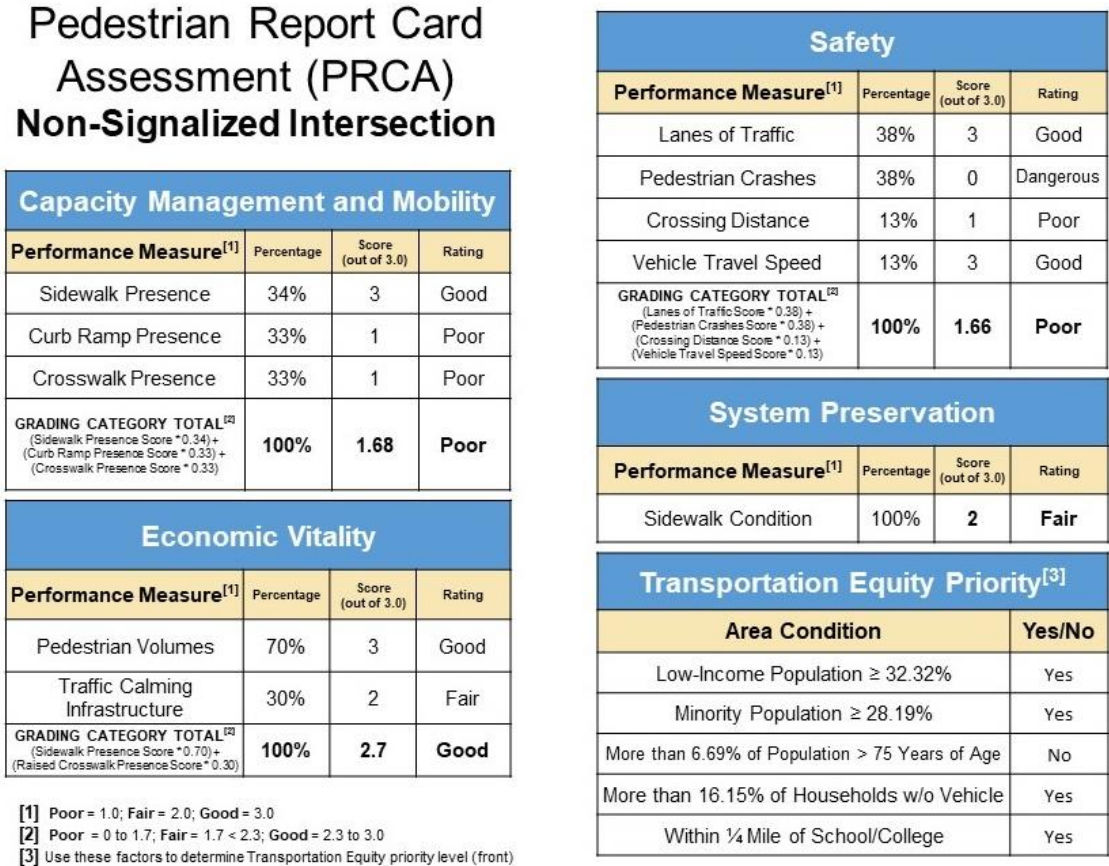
Pedestrian Report Card Assessment (PRCA)
Non-Signalized Intersection

Capacity Management and Mobility

| Performance Measure$^{[1]}$ | Percentage | Score (out of 3.0) | Rating |
|---|---|---|---|
| Sidewalk Presence | 34% | 3 | Good |
| Curb Ramp Presence | 33% | 1 | Poor |
| Crosswalk Presence | 33% | 1 | Poor |
| GRADING CATEGORY TOTAL$^{[2]}$ (Sidewalk Presence Score * 0.34) + (Curb Ramp Presence Score * 0.33) + (Crosswalk Presence Score * 0.33) | 100% | 1.68 | Poor |

Economic Vitality

| Performance Measure$^{[1]}$ | Percentage | Score (out of 3.0) | Rating |
|---|---|---|---|
| Pedestrian Volumes | 70% | 3 | Good |
| Traffic Calming Infrastructure | 30% | 2 | Fair |
| GRADING CATEGORY TOTAL$^{[2]}$ (Sidewalk Presence Score * 0.70) + (Raised Crosswalk Presence Score * 0.30) | 100% | 2.7 | Good |

[1] Poor = 1.0; Fair = 2.0; Good = 3.0
[2] Poor = 0 to 1.7; Fair = 1.7 < 2.3; Good = 2.3 to 3.0
[3] Use these factors to determine Transportation Equity priority level (front)

Safety

| Performance Measure$^{[1]}$ | Percentage | Score (out of 3.0) | Rating |
|---|---|---|---|
| Lanes of Traffic | 38% | 3 | Good |
| Pedestrian Crashes | 38% | 0 | Dangerous |
| Crossing Distance | 13% | 1 | Poor |
| Vehicle Travel Speed | 13% | 3 | Good |
| GRADING CATEGORY TOTAL$^{[2]}$ (Lanes of Traffic Score * 0.38) + (Pedestrian Crashes Score * 0.38) + (Crossing Distance Score * 0.13) + (Vehicle Travel Speed Score * 0.13) | 100% | 1.66 | Poor |

System Preservation

| Performance Measure$^{[1]}$ | Percentage | Score (out of 3.0) | Rating |
|---|---|---|---|
| Sidewalk Condition | 100% | 2 | Fair |

Transportation Equity Priority$^{[3]}$

| Area Condition | Yes/No |
|---|---|
| Low-Income Population ≥ 32.32% | Yes |
| Minority Population ≥ 28.19% | Yes |
| More than 6.69% of Population > 75 Years of Age | No |
| More than 16.15% of Households w/o Vehicle | Yes |
| Within ¼ Mile of School/College | Yes |